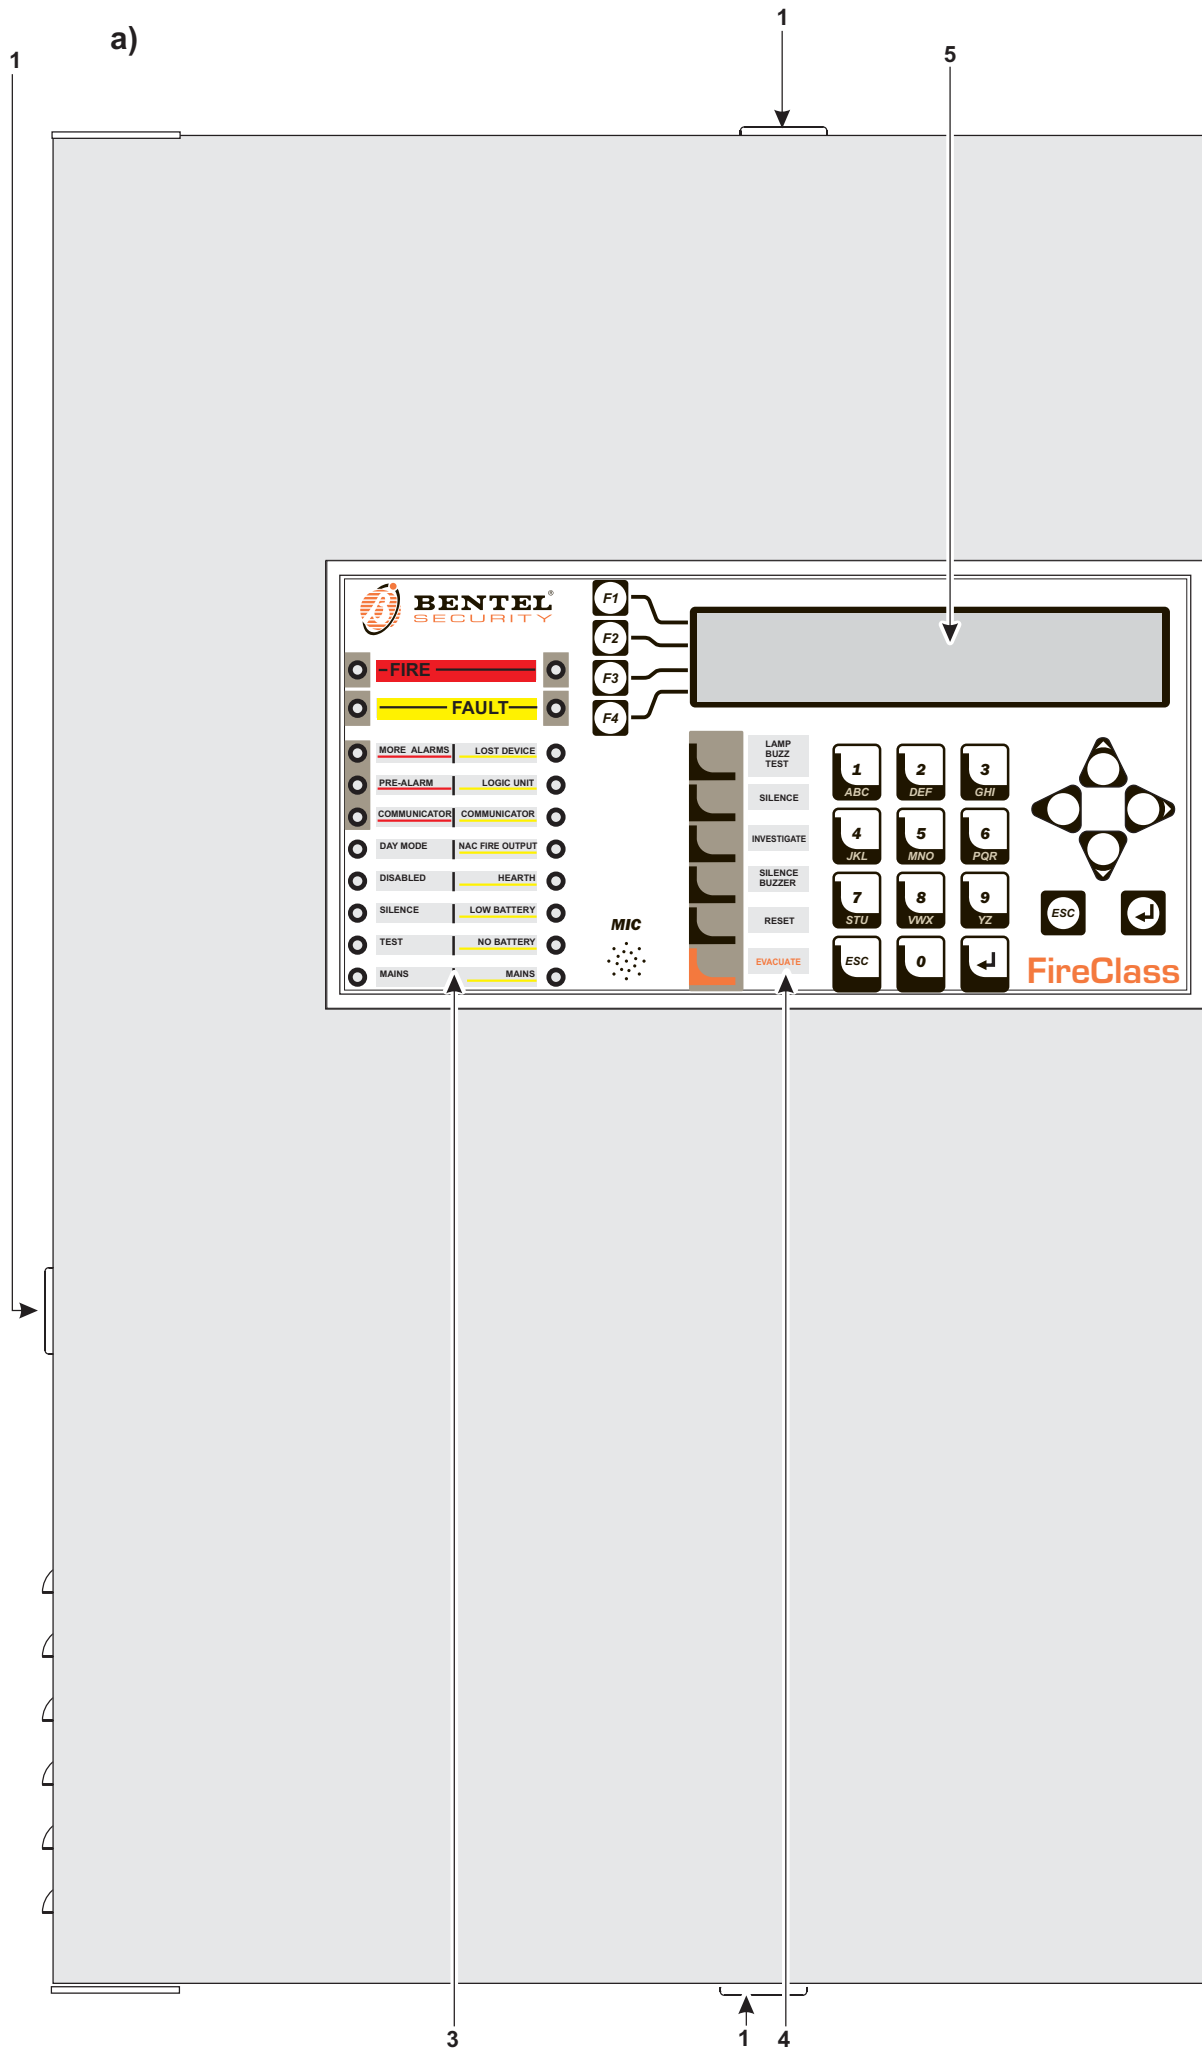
a)

1

1

5

BENTEL®
SECURITY

FIRE

FAULT

F1
F2
F3
F4

MORE ALARMS
LOST DEVICE
PRE-ALARM
LOGIC UNIT
COMMUNICATOR
COMMUNICATOR
DAY MODE
NAC FIRE OUTPUT
DISABLED
HEARTH
SILENCE
LOW BATTERY
TEST
NO BATTERY
MAINS
MAINS

MIC

LAMP BUZZ TEST
SILENCE
INVESTIGATE
SILENCE BUZZER
RESET
EVACUATE

1 ABC
2 DEF
3 GHI
4 JKL
5 MNO
6 PQR
7 STU
8 VWX
9 YZ
ESC
0
ESC

FireClass

3

1

4